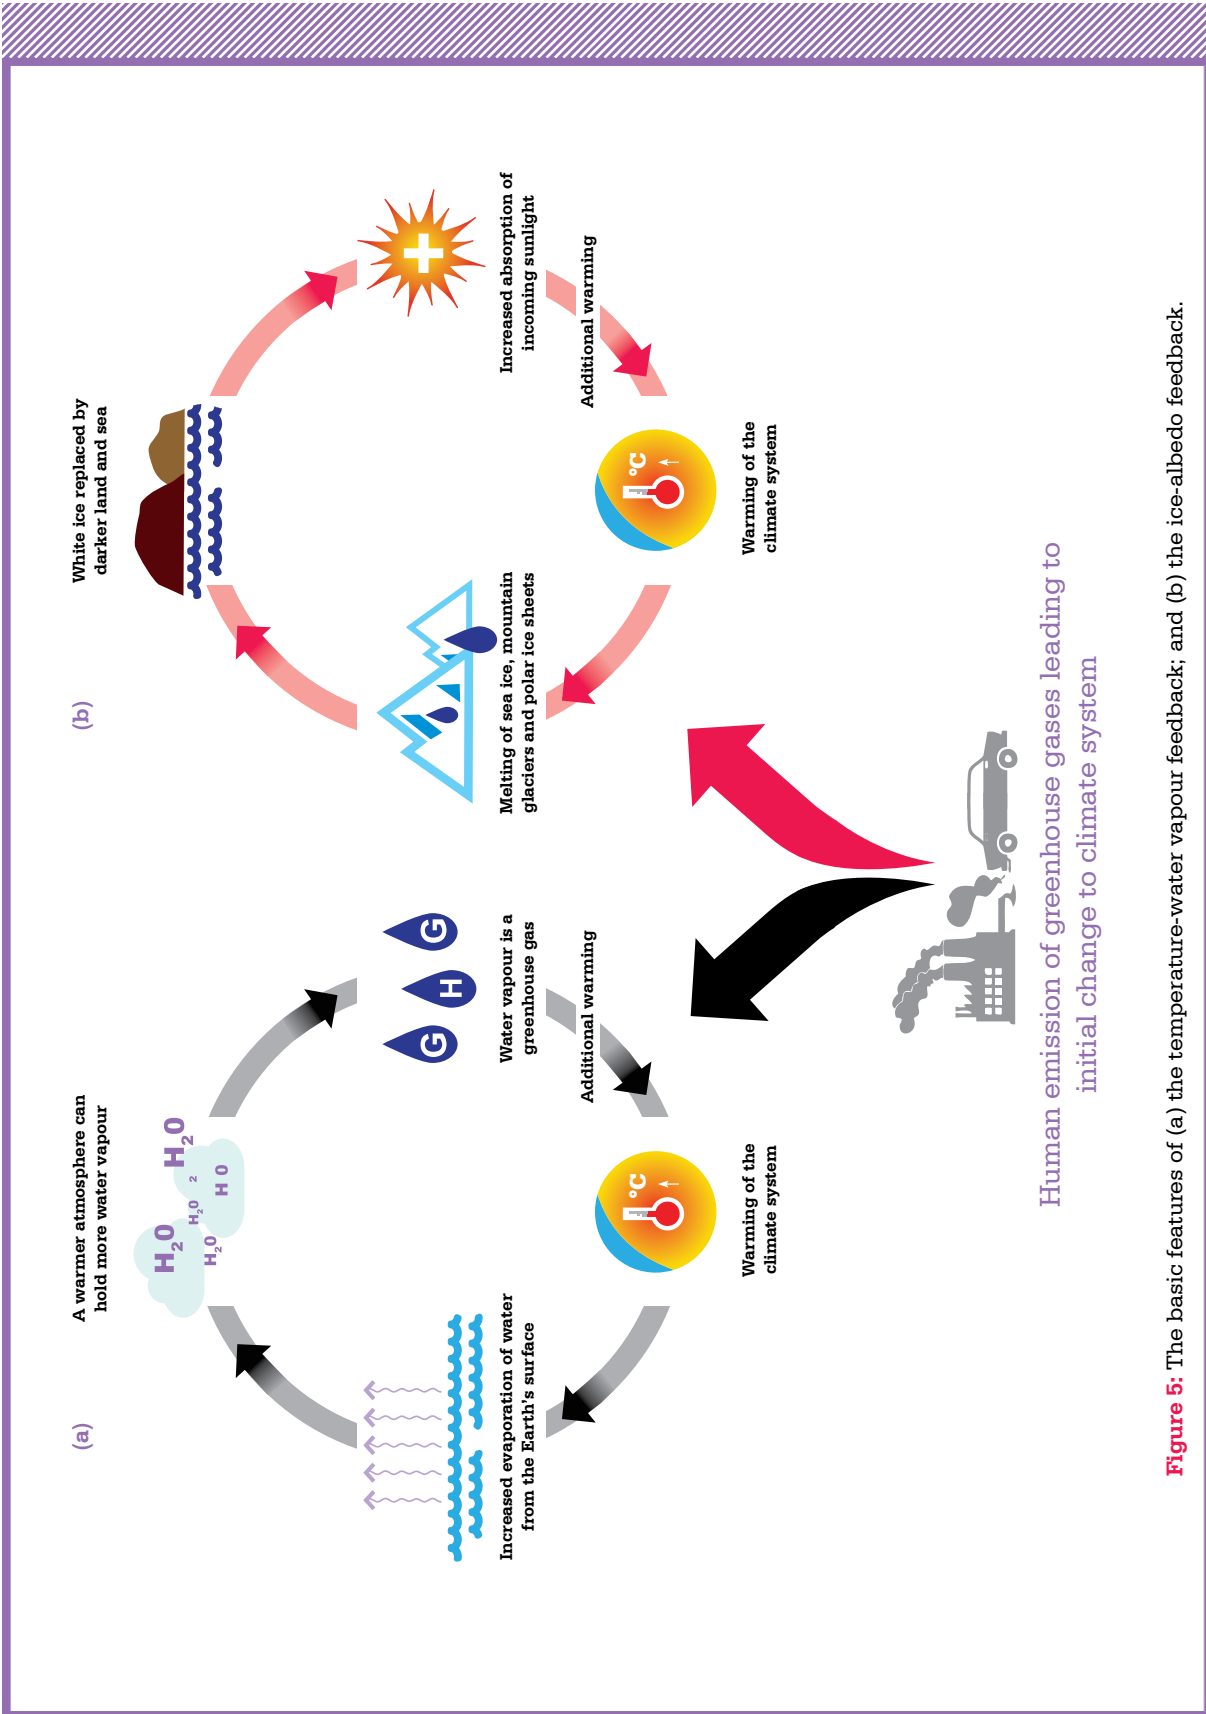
(a)

A warmer atmosphere can hold more water vapour

$H_2O$ $H_2O$ $H_2O$ $H_2O$ $H_2O$

Increased evaporation of water from the Earth's surface

Warming of the climate system

°C

Additional warming

Water vapour is a greenhouse gas

G H G

(b)

White ice replaced by darker land and sea

Melting of sea ice, mountain glaciers and polar ice sheets

Warming of the climate system

°C

Additional warming

Increased absorption of incoming sunlight

Human emission of greenhouse gases leading to initial change to climate system

Figure 5: The basic features of (a) the temperature-water vapour feedback; and (b) the ice-albedo feedback.